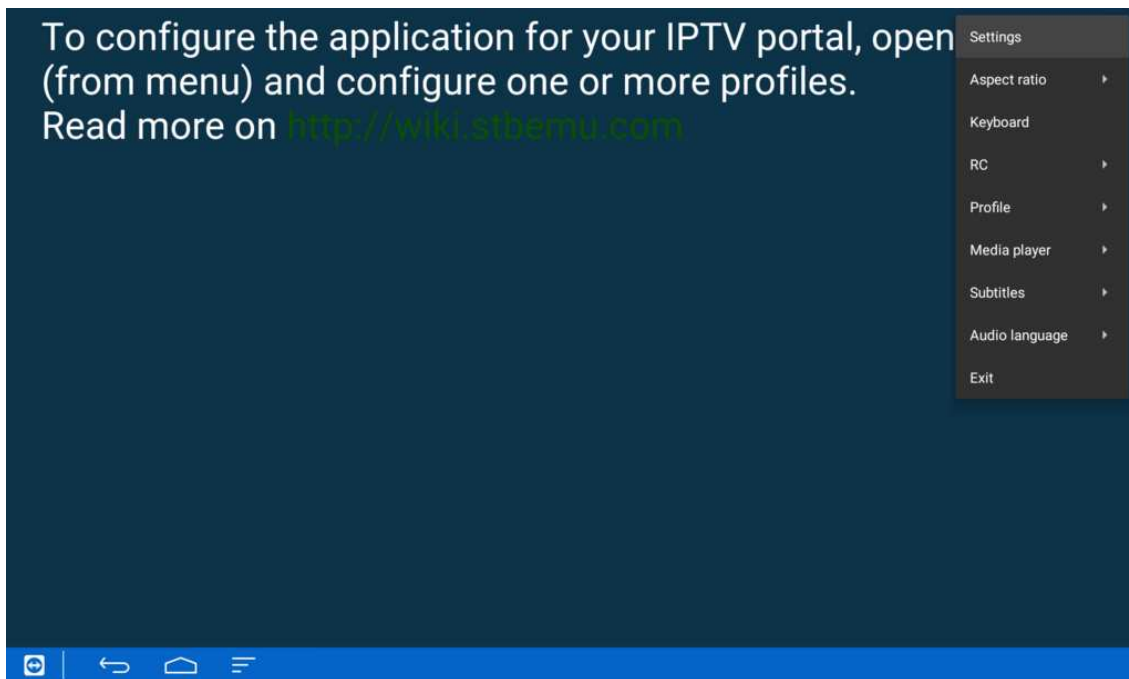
To configure the application for your IPTV portal, open (from menu) and configure one or more profiles.
Read more on http://wiki.stbemu.com

Settings
Aspect ratio
Keyboard
RC
Profile
Media player
Subtitles
Audio language
Exit